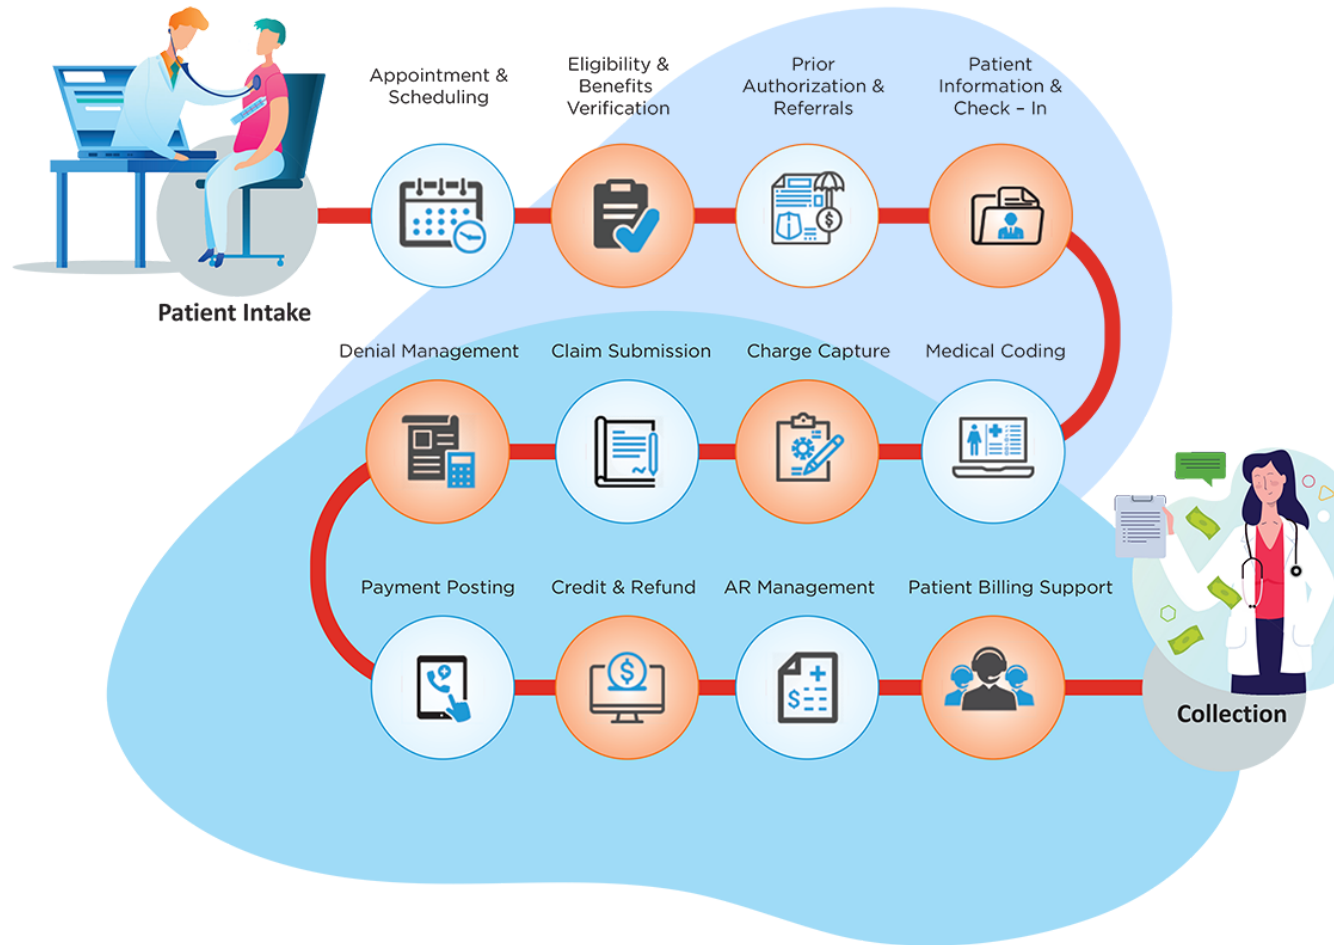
Patient Intake

Appointment & Scheduling

Eligibility & Benefits Verification

Prior Authorization & Referrals

Patient Information & Check – In

Denial Management

Claim Submission

Charge Capture

Medical Coding

Payment Posting

Credit & Refund

AR Management

Patient Billing Support

Collection